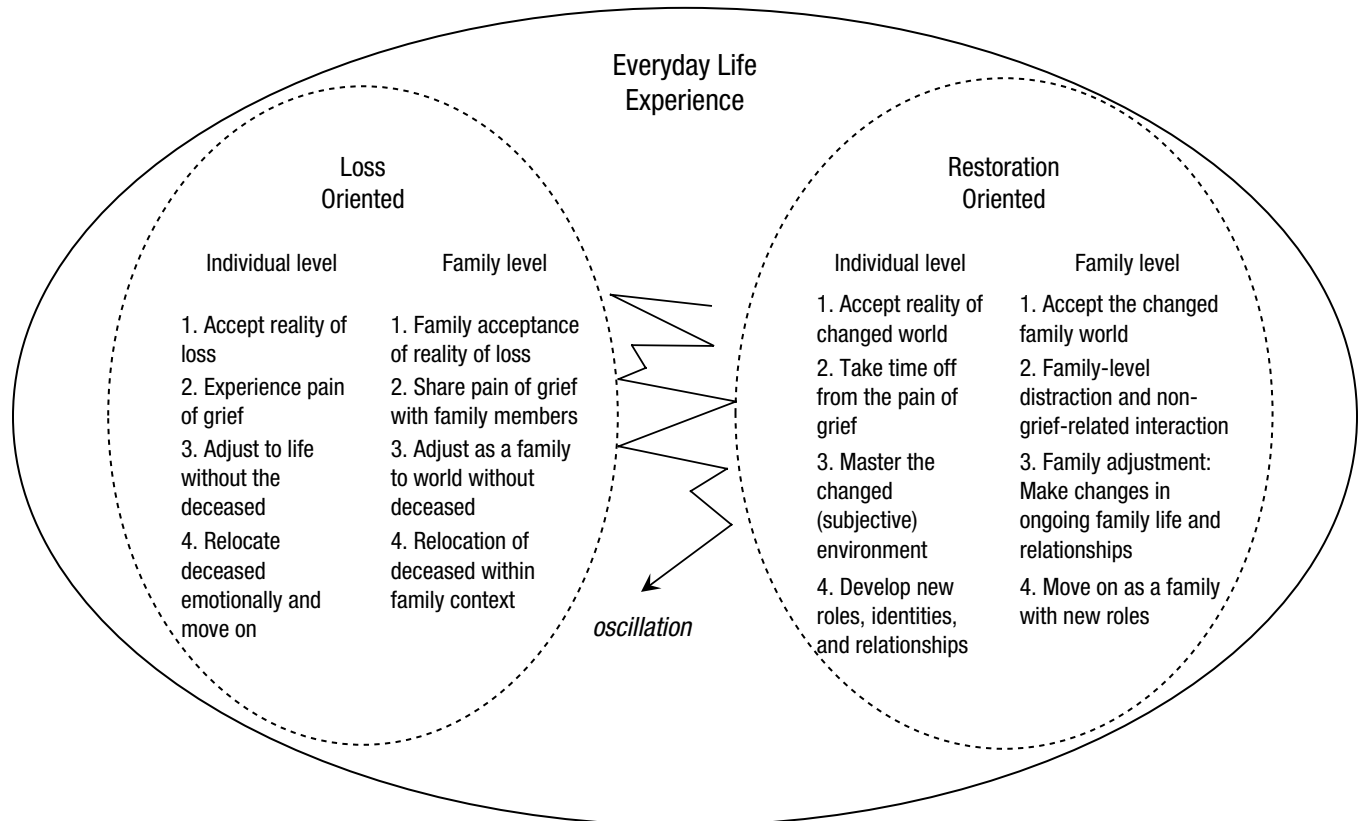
Everyday Life Experience

Loss Oriented

Individual level

1. Accept reality of loss

2. Experience pain of grief

3. Adjust to life without the deceased

4. Relocate deceased emotionally and move on

Family level

1. Family acceptance of reality of loss

2. Share pain of grief with family members

3. Adjust as a family to world without deceased

4. Relocation of deceased within family context

oscillation

Restoration Oriented

Individual level

1. Accept reality of changed world

2. Take time off from the pain of grief

3. Master the changed (subjective) environment

4. Develop new roles, identities, and relationships

Family level

1. Accept the changed family world

2. Family-level distraction and non-grief-related interaction

3. Family adjustment: Make changes in ongoing family life and relationships

4. Move on as a family with new roles